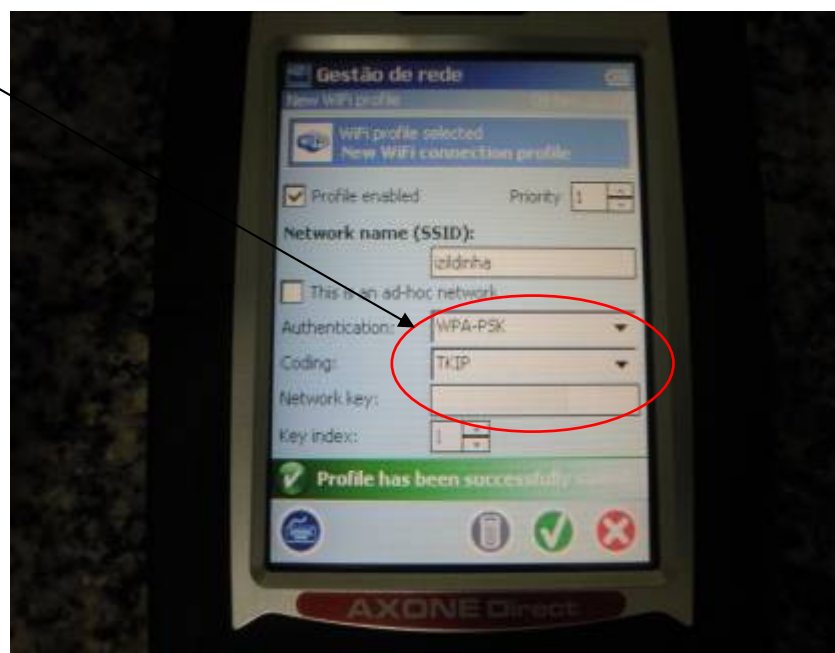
Gestão de rede
New WiFi profile

WiFi profile selected
New WiFi connection profile

Profile enabled
Priority 1

Network name (SSID):
izildinha

This is an ad-hoc network

Authentication: WPA-PSK

Coding: TKIP

Network key:

Key index: 1

Profile has been successfully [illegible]

AXONE Direct